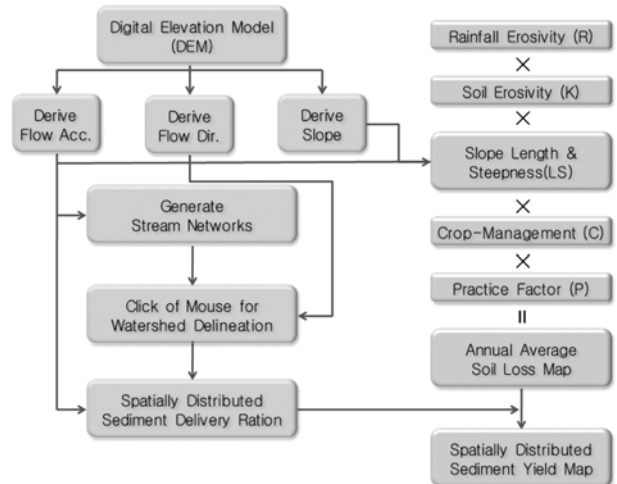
Digital Elevation Model (DEM)

Derive Flow Acc.

Derive Flow Dir.

Derive Slope

Generate Stream Networks

Click of Mouse for Watershed Delineation

Spatially Distributed Sediment Delivery Ration

Rainfall Erosivity (R)

×

Soil Erosivity (K)

×

Slope Length & Steepness(LS)

×

Crop-Management (C)

×

Practice Factor (P)

II

Annual Average Soil Loss Map

Spatially Distributed Sediment Yield Map